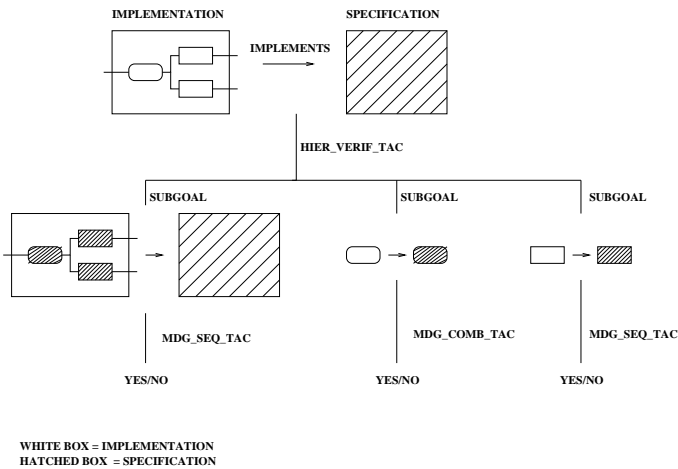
IMPLEMENTATION

SPECIFICATION

IMPLEMENTS

HIER_VERIF_TAC

SUBGOAL

SUBGOAL

SUBGOAL

MDG_SEQ_TAC

MDG_COMB_TAC

MDG_SEQ_TAC

YES/NO

YES/NO

YES/NO

WHITE BOX = IMPLEMENTATION
HATCHED BOX = SPECIFICATION